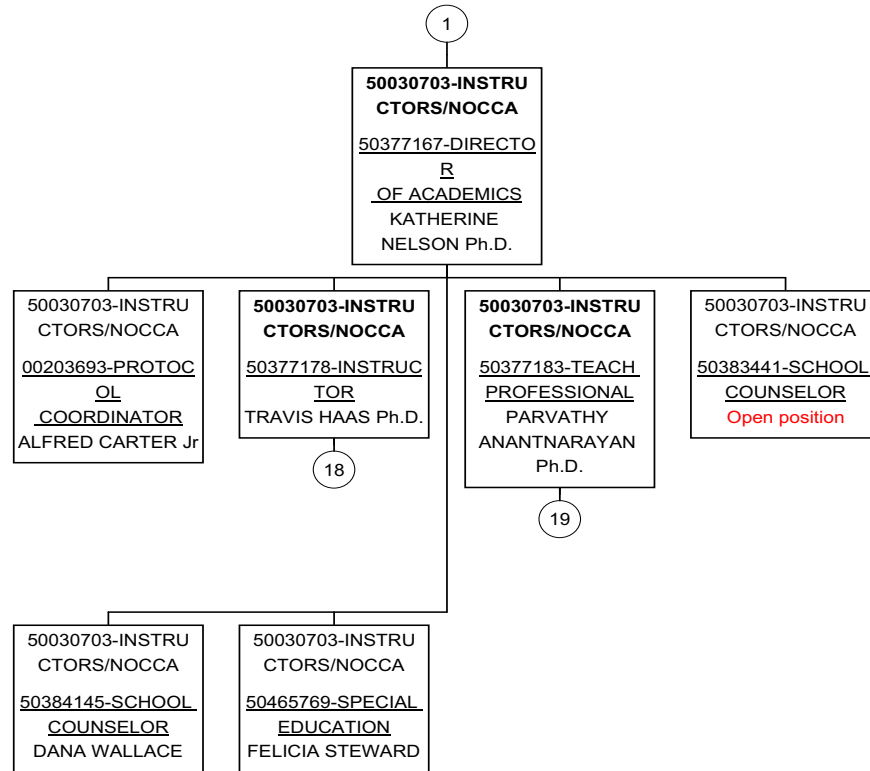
1

50030703-INSTRUCTORS/NOCCA
50377167-DIRECTOR OF ACADEMICS
KATHERINE NELSON Ph.D.

50030703-INSTRUCTORS/NOCCA
00203693-PROTOCOL COORDINATOR
ALFRED CARTER Jr

50030703-INSTRUCTORS/NOCCA
50377178-INSTRUCTOR
TRAVIS HAAS Ph.D.

18

50030703-INSTRUCTORS/NOCCA
50377183-TEACH PROFESSIONAL
PARVATHY ANANTNARAYAN Ph.D.

19

50030703-INSTRUCTORS/NOCCA
50383441-SCHOOL COUNSELOR
Open position

50030703-INSTRUCTORS/NOCCA
50384145-SCHOOL COUNSELOR
DANA WALLACE

50030703-INSTRUCTORS/NOCCA
50465769-SPECIAL EDUCATION
FELICIA STEWARD